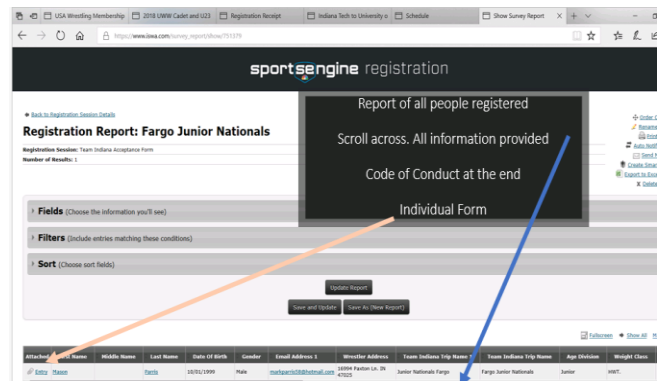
USA Wrestling Membership | 2018 UWW Cadet and U23 | Registration Receipt | Indiana Tech to University o | Schedule | Show Survey Report

https://www.iowa.com/survey_report/show/751379

sportsengine registration

Back to Registration Session Details

Registration Report: Fargo Junior Nationals

Registration Session: Team Indiana Acceptance Form
Number of Results: 1

Report of all people registered

Scroll across. All information provided

Code of Conduct at the end

Individual Form

Order C
Rename
Print
Auto Notif
Send N
Create Smar
Export to Exc
Delete

Fields (Choose the information you'll see)

Filters (Include entries matching these conditions)

Sort (Choose sort fields)

Update Report

Save and Update | Save As (New Report)

Fullscreen | Show All | Hi

| Attached | First Name | Middle Name | Last Name | Date Of Birth | Gender | Email Address 1 | Wrestler Address | Team Indiana Trip Name | Team Indiana Trip Name | Age Division | Weight Class |
|---|---|---|---|---|---|---|---|---|---|---|---|
| Entry | Mason | | Parris | 10/01/1999 | Male | markparris08@hotmail.com | 16994 Paxton Ln. IN 47025 | Junior Nationals Fargo | Fargo Junior Nationals | Junior | HWT. |